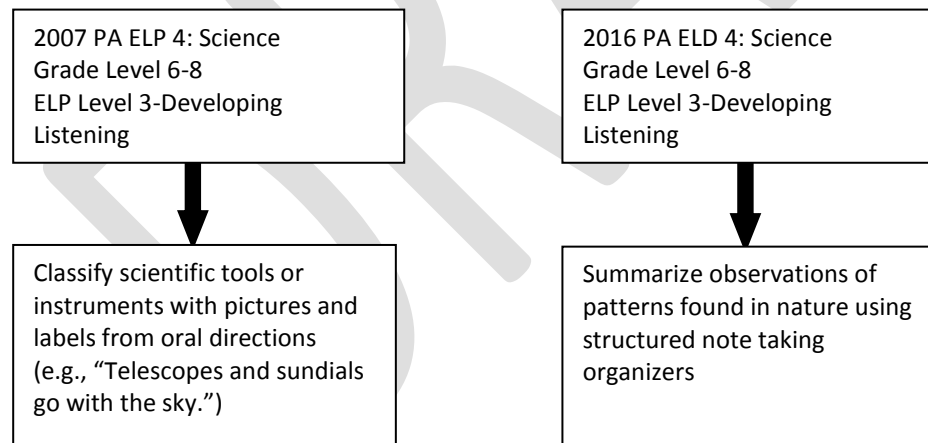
2007 PA ELP 4: Science
Grade Level 6-8
ELP Level 3-Developing
Listening

Classify scientific tools or instruments with pictures and labels from oral directions (e.g., “Telescopes and sundials go with the sky.”)

2016 PA ELD 4: Science
Grade Level 6-8
ELP Level 3-Developing
Listening

Summarize observations of patterns found in nature using structured note taking organizers